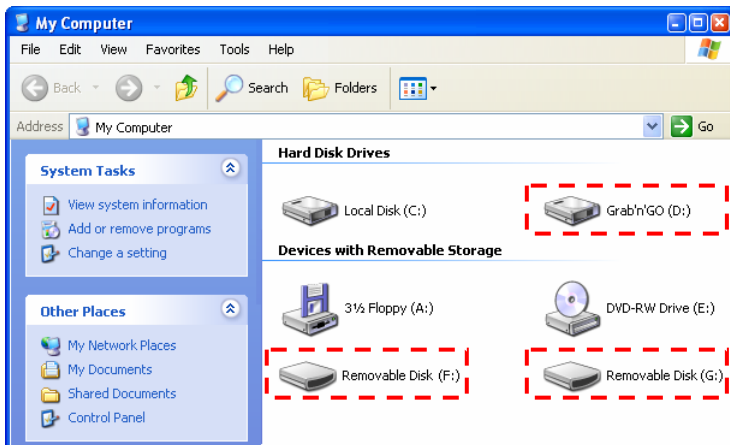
My Computer

File Edit View Favorites Tools Help

Back Search Folders

Address My Computer Go

System Tasks

View system information
Add or remove programs
Change a setting

Other Places

My Network Places
My Documents
Shared Documents
Control Panel

Hard Disk Drives

Local Disk (C:)
Grab'n'GO (D:)

Devices with Removable Storage

3½ Floppy (A:)
DVD-RW Drive (E:)
Removable Disk (F:)
Removable Disk (G:)